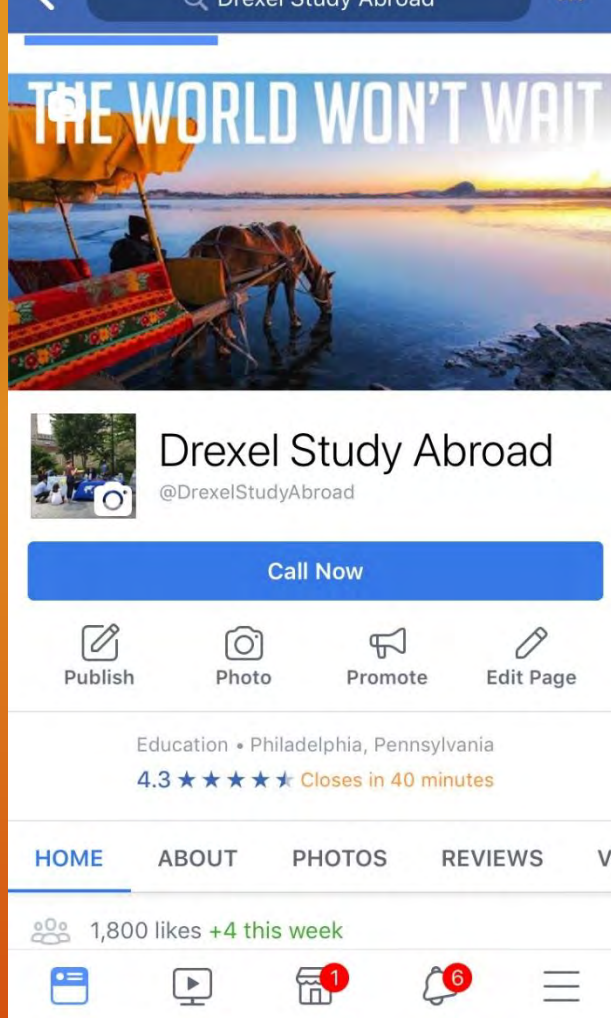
Drexel Study Abroad

THE WORLD WON'T WAIT

Drexel Study Abroad
@DrexelStudyAbroad

Call Now

Publish
Photo
Promote
Edit Page

Education • Philadelphia, Pennsylvania
4.3 ★★★★★ Closes in 40 minutes

HOME
ABOUT
PHOTOS
REVIEWS
V

1,800 likes +4 this week

1
6